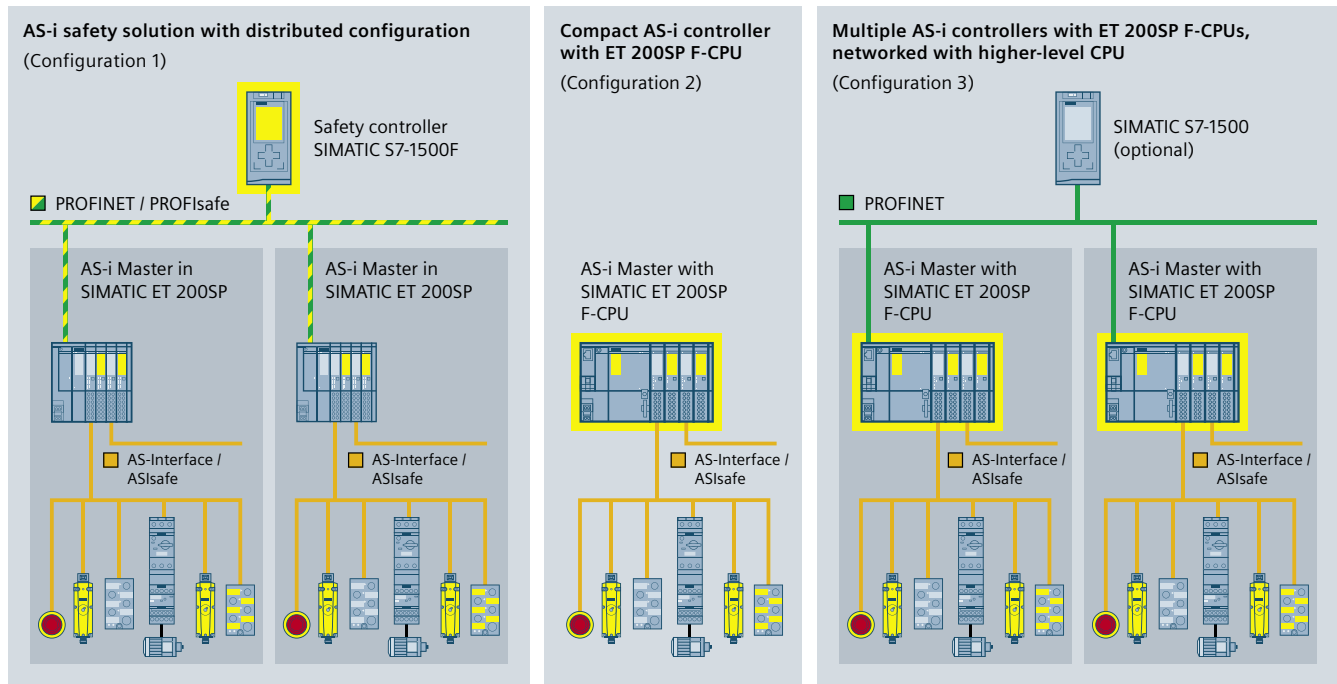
AS-i safety solution with distributed configuration
(Configuration 1)

Safety controller SIMATIC S7-1500F

PROFINET / PROFIsafe

AS-i Master in SIMATIC ET 200SP

AS-i Master in SIMATIC ET 200SP

AS-Interface / ASIsafe

AS-Interface / ASIsafe

Compact AS-i controller with ET 200SP F-CPU
(Configuration 2)

AS-i Master with SIMATIC ET 200SP F-CPU

AS-Interface / ASIsafe

Multiple AS-i controllers with ET 200SP F-CPUs, networked with higher-level CPU
(Configuration 3)

SIMATIC S7-1500 (optional)

PROFINET

AS-i Master with SIMATIC ET 200SP F-CPU

AS-i Master with SIMATIC ET 200SP F-CPU

AS-Interface / ASIsafe

AS-Interface / ASIsafe